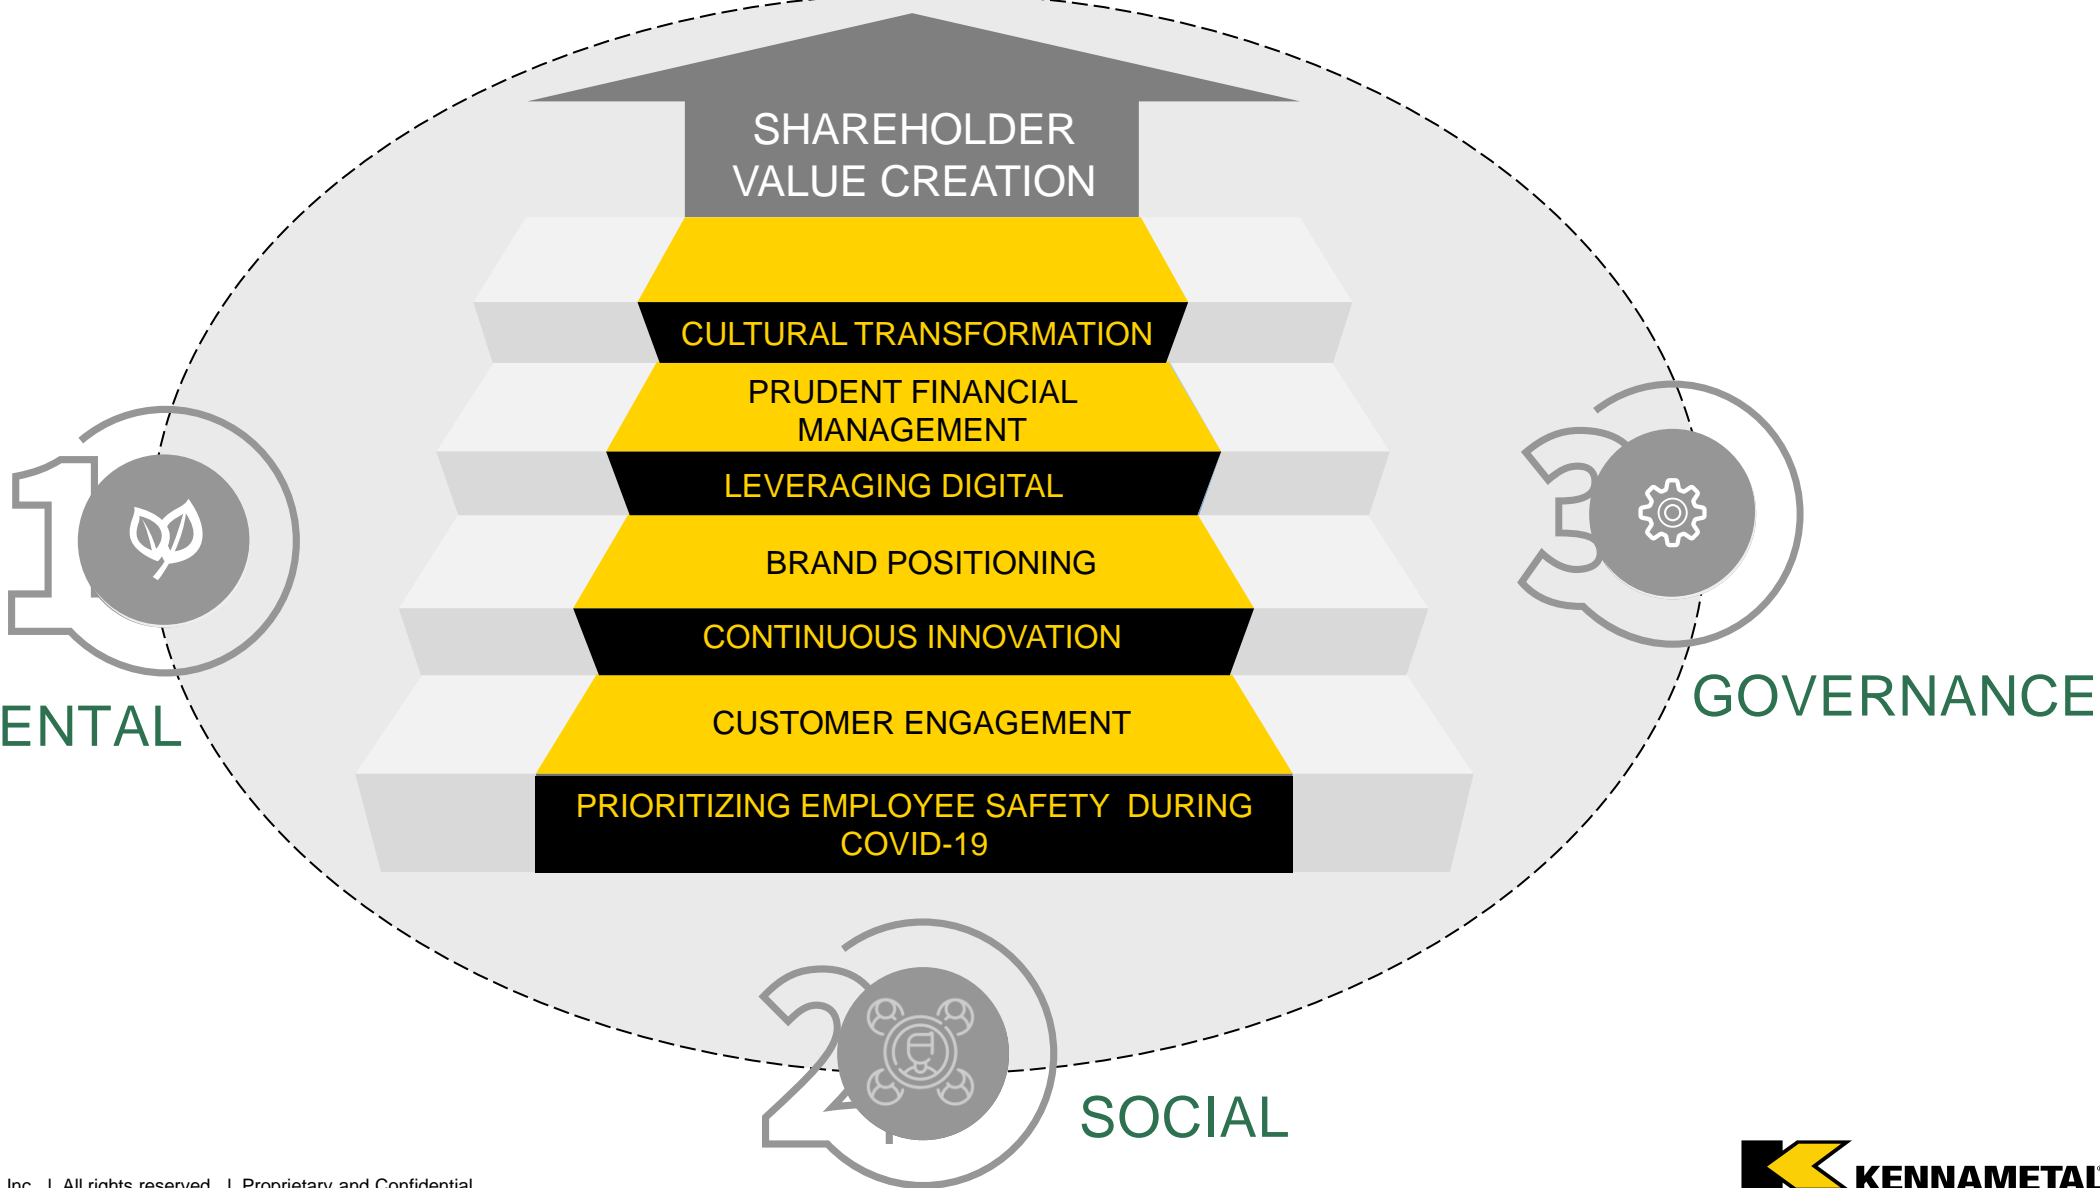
SHAREHOLDER VALUE CREATION

CULTURAL TRANSFORMATION

PRUDENT FINANCIAL MANAGEMENT

LEVERAGING DIGITAL

BRAND POSITIONING

CONTINUOUS INNOVATION

CUSTOMER ENGAGEMENT

PRIORITIZING EMPLOYEE SAFETY DURING COVID-19

1

ENTAL

3

GOVERNANCE

2

SOCIAL

Inc. | All rights reserved. | Proprietary and Confidential

KENNAMETAL